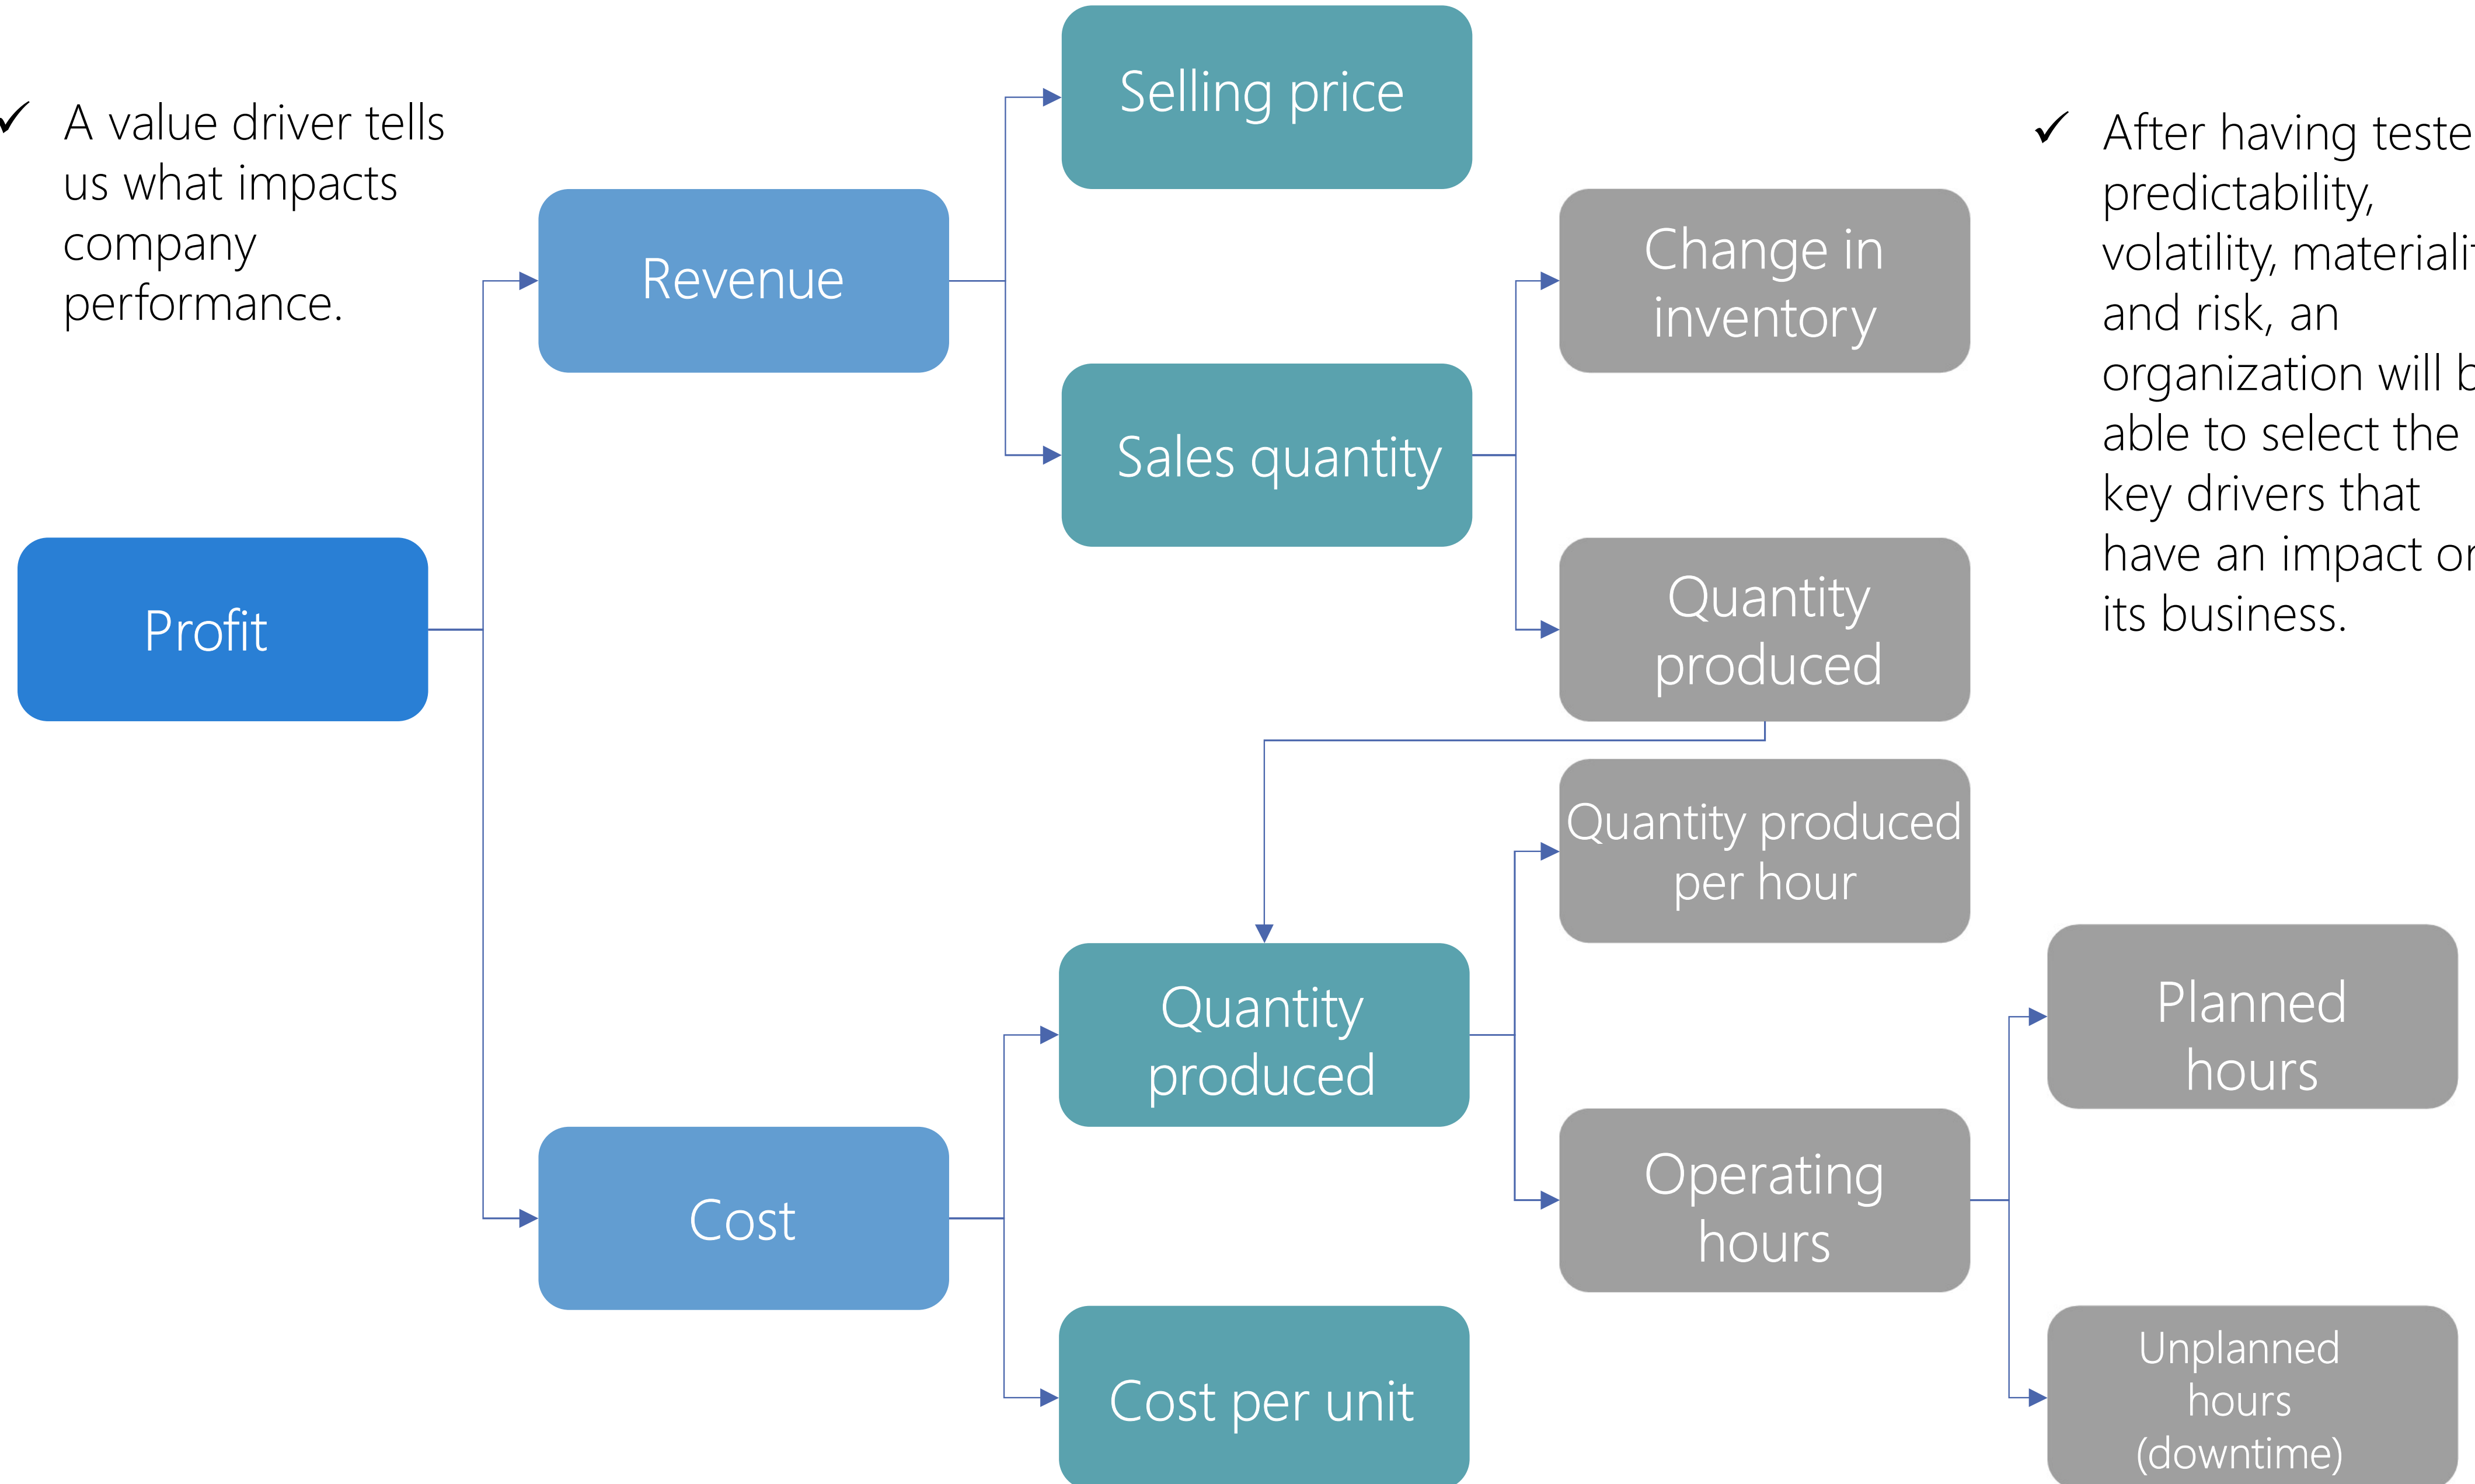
✓ A value driver tells us what impacts company performance.

Profit

Revenue

Cost

Selling price

Sales quantity

Change in inventory

Quantity produced

Quantity produced

Cost per unit

Quantity produced per hour

Operating hours

Planned hours

Unplanned hours (downtime)

✓ After having teste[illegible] predictability, volatility, materiali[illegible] and risk, an organization will b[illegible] able to select the key drivers that have an impact o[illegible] its business.